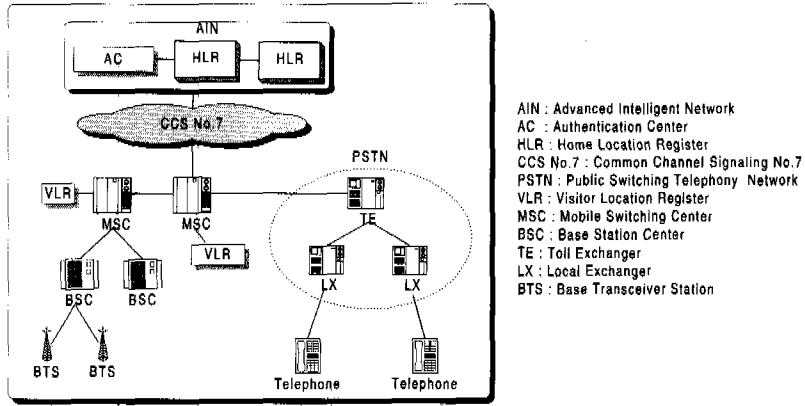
AIN

AC

HLR

HLR

CCS No.7

PSTN

VLR

MSC

MSC

VLR

TE

LX

LX

BSC

BSC

BTS

BTS

Telephone

Telephone

AIN : Advanced Intelligent Network
AC : Authentication Center
HLR : Home Location Register
CCS No.7 : Common Channel Signaling No.7
PSTN : Public Switching Telephony Network
VLR : Visitor Location Register
MSC : Mobile Switching Center
BSC : Base Station Center
TE : Toll Exchanger
LX : Local Exchanger
BTS : Base Transceiver Station